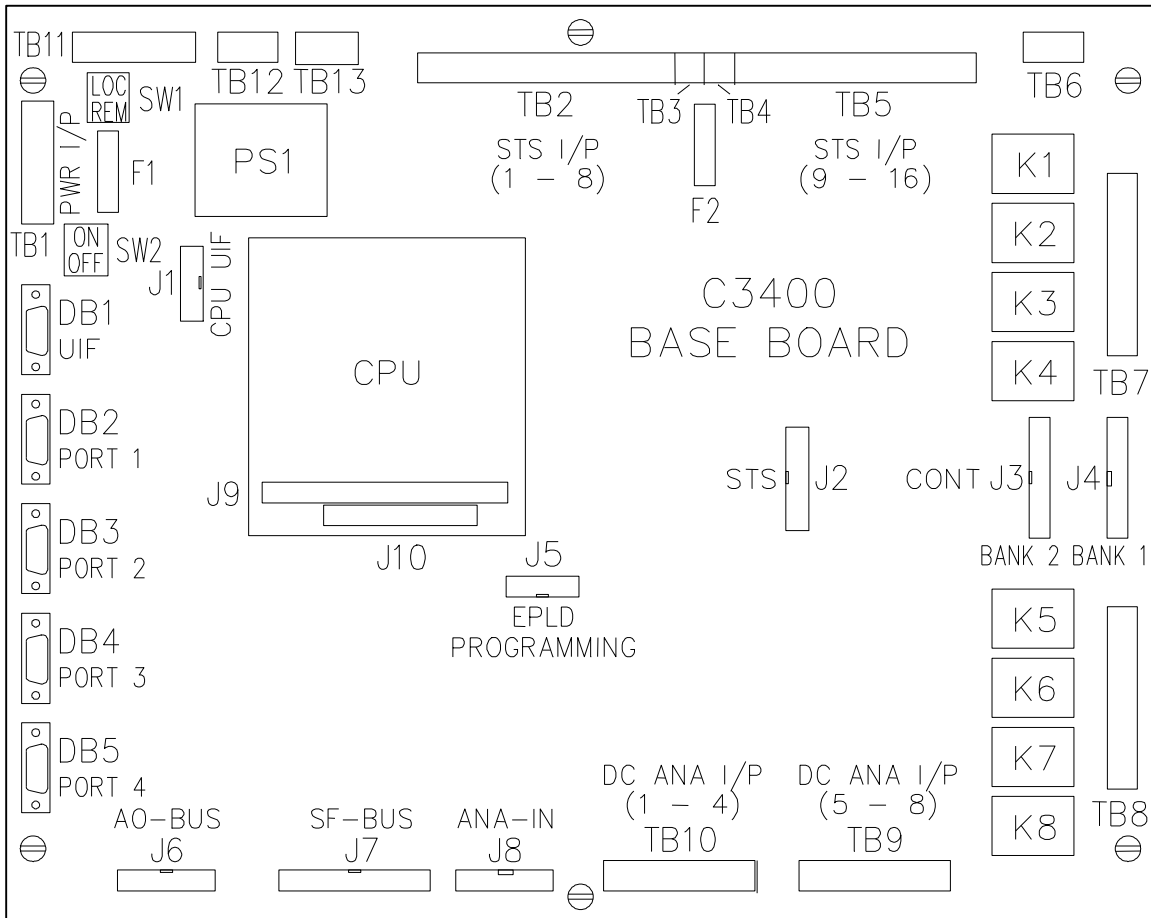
TB11
TB12 TB13
TB2
TB3 TB4
TB5
TB6
LOC REM SW1
PWR I/P
F1
PS1
STS I/P (1 – 8)
F2
STS I/P (9 – 16)
K1
K2
K3
K4
TB7
TB1
ON OFF SW2
J1
CPU UIF
C3400
BASE BOARD
DB1 UIF
CPU
DB2 PORT 1
STS J2
CONT J3 J4
BANK 2 BANK 1
J9
DB3 PORT 2
J10
J5
EPLD PROGRAMMING
K5
K6
K7
K8
TB8
DB4 PORT 3
DB5 PORT 4
AO–BUS
J6
SF–BUS
J7
ANA–IN
J8
DC ANA I/P (1 – 4)
TB10
DC ANA I/P (5 – 8)
TB9